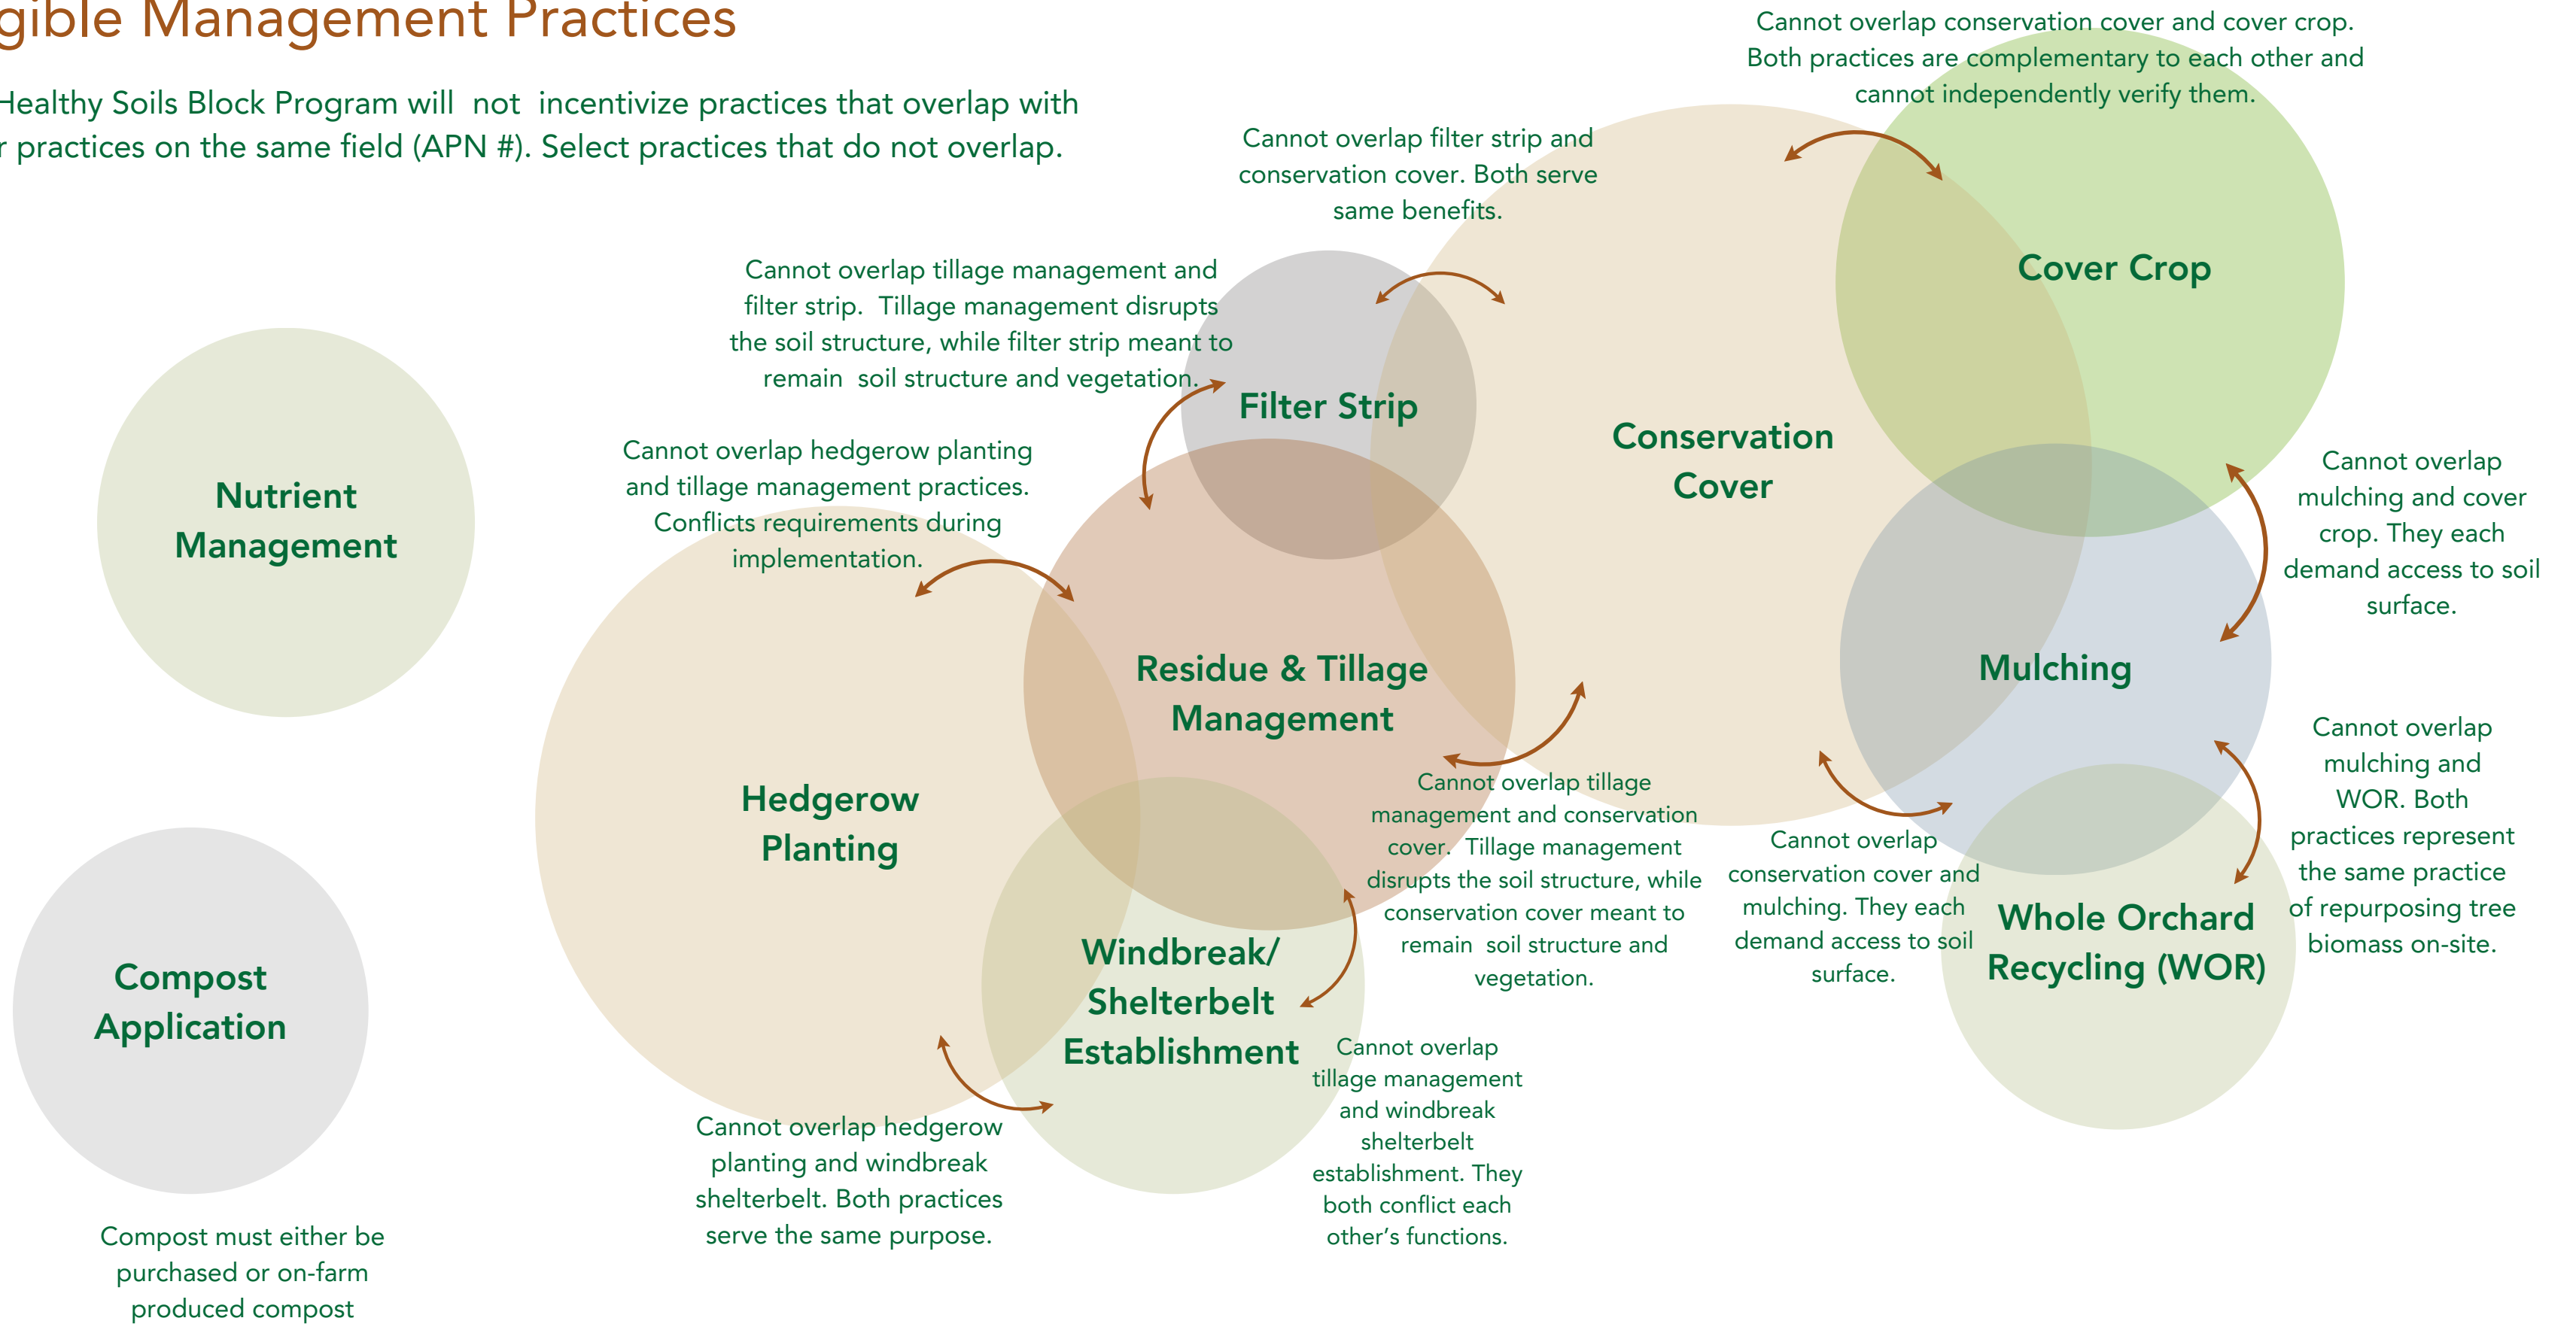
gible Management Practices

Healthy Soils Block Program will not incentivize practices that overlap with r practices on the same field (APN #). Select practices that do not overlap.

Cannot overlap conservation cover and cover crop. Both practices are complementary to each other and cannot independently verify them.

Cannot overlap filter strip and conservation cover. Both serve same benefits.

Cover Crop

Cannot overlap tillage management and filter strip. Tillage management disrupts the soil structure, while filter strip meant to remain soil structure and vegetation.

Filter Strip

Conservation Cover

Nutrient Management

Cannot overlap hedgerow planting and tillage management practices. Conflicts requirements during implementation.

Cannot overlap mulching and cover crop. They each demand access to soil surface.

Residue & Tillage Management

Mulching

Hedgerow Planting

Cannot overlap tillage management and conservation cover. Tillage management disrupts the soil structure, while conservation cover meant to remain soil structure and vegetation.

Cannot overlap conservation cover and mulching. They each demand access to soil surface.

Cannot overlap mulching and WOR. Both practices represent the same practice of repurposing tree biomass on-site.

Whole Orchard Recycling (WOR)

Windbreak/ Shelterbelt Establishment

Compost Application

Cannot overlap tillage management and windbreak shelterbelt establishment. They both conflict each other's functions.

Cannot overlap hedgerow planting and windbreak shelterbelt. Both practices serve the same purpose.

Compost must either be purchased or on-farm produced compost